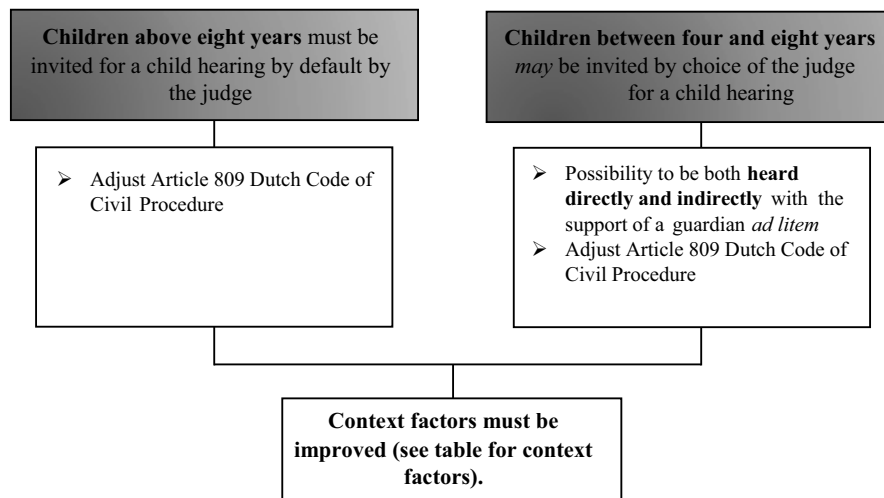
Children above eight years must be invited for a child hearing by default by the judge

Children between four and eight years may be invited by choice of the judge for a child hearing

➢ Adjust Article 809 Dutch Code of Civil Procedure

➢ Possibility to be both heard directly and indirectly with the support of a guardian ad litem
➢ Adjust Article 809 Dutch Code of Civil Procedure

Context factors must be improved (see table for context factors).